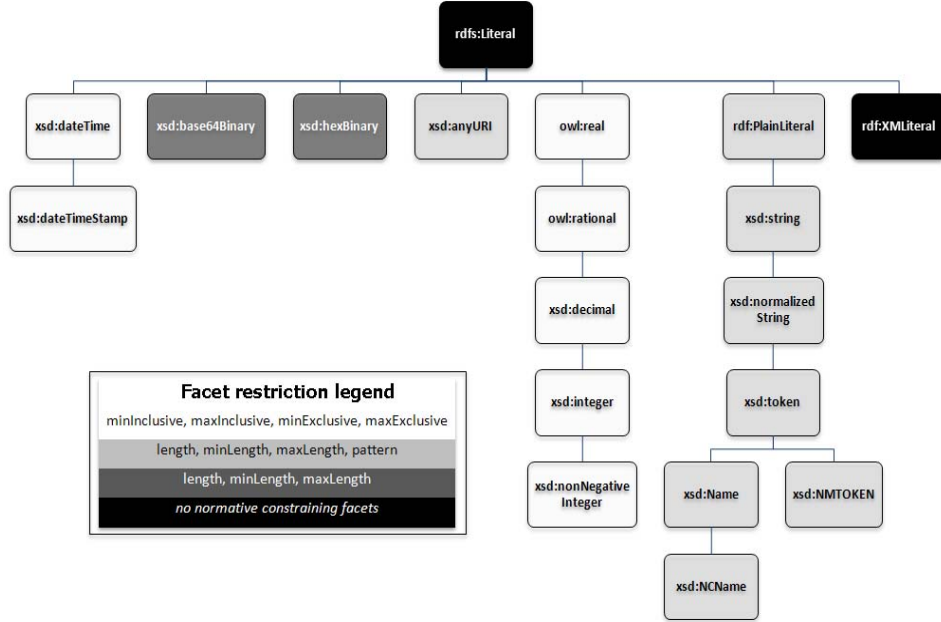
rdfs:Literal

xsd:dateTime

xsd:dateTimeStamp

xsd:base64Binary

xsd:hexBinary

xsd:anyURI

owl:real

owl:rational

xsd:decimal

xsd:integer

xsd:nonNegative Integer

rdf:PlainLiteral

xsd:string

xsd:normalized String

xsd:token

xsd:Name

xsd:NCName

xsd:NMTOKEN

rdf:XMLiteral

Facet restriction legend

minInclusive, maxInclusive, minExclusive, maxExclusive

length, minLength, maxLength, pattern

length, minLength, maxLength

no normative constraining facets